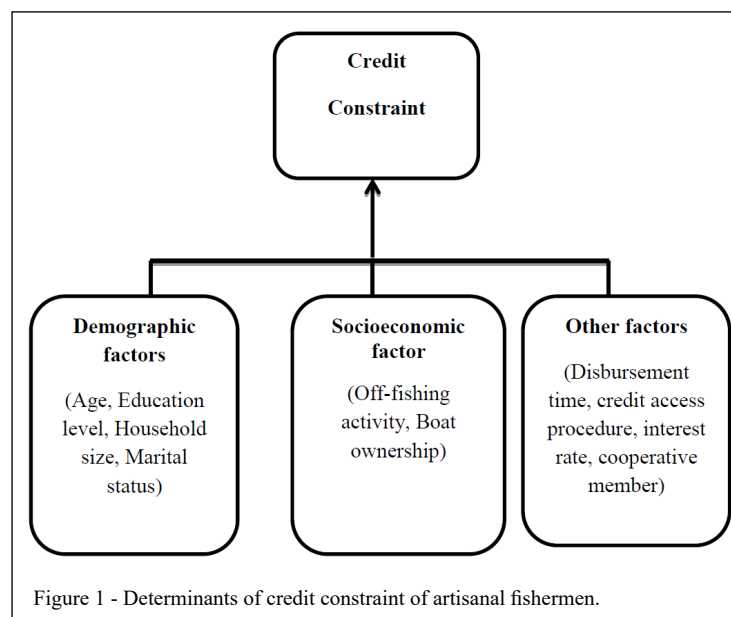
Credit

Constraint

Demographic factors

(Age, Education level, Household size, Marital status)

Socioeconomic factor

(Off-fishing activity, Boat ownership)

Other factors

(Disbursement time, credit access procedure, interest rate, cooperative member)

Figure 1 - Determinants of credit constraint of artisanal fishermen.